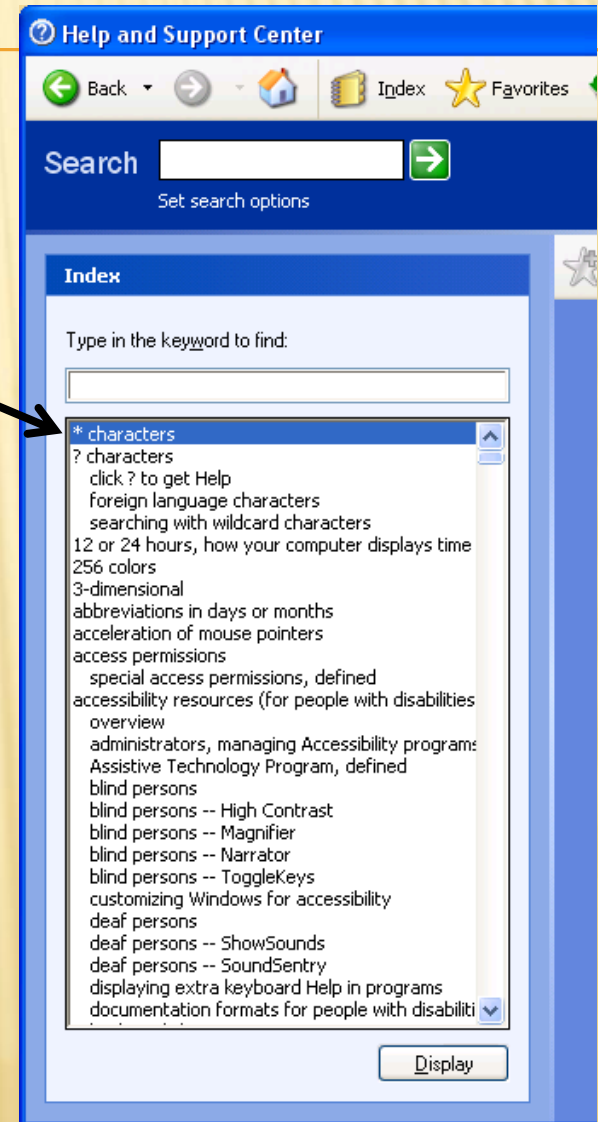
Help and Support Center

Back Index Favorites

Search

Set search options

Index

Type in the keyword to find:

* characters
? characters
click ? to get Help
foreign language characters
searching with wildcard characters
12 or 24 hours, how your computer displays time
256 colors
3-dimensional
abbreviations in days or months
acceleration of mouse pointers
access permissions
special access permissions, defined
accessibility resources (for people with disabilities
overview
administrators, managing Accessibility programs
Assistive Technology Program, defined
blind persons
blind persons -- High Contrast
blind persons -- Magnifier
blind persons -- Narrator
blind persons -- ToggleKeys
customizing Windows for accessibility
deaf persons
deaf persons -- ShowSounds
deaf persons -- SoundSentry
displaying extra keyboard Help in programs
documentation formats for people with disabiliti

Display